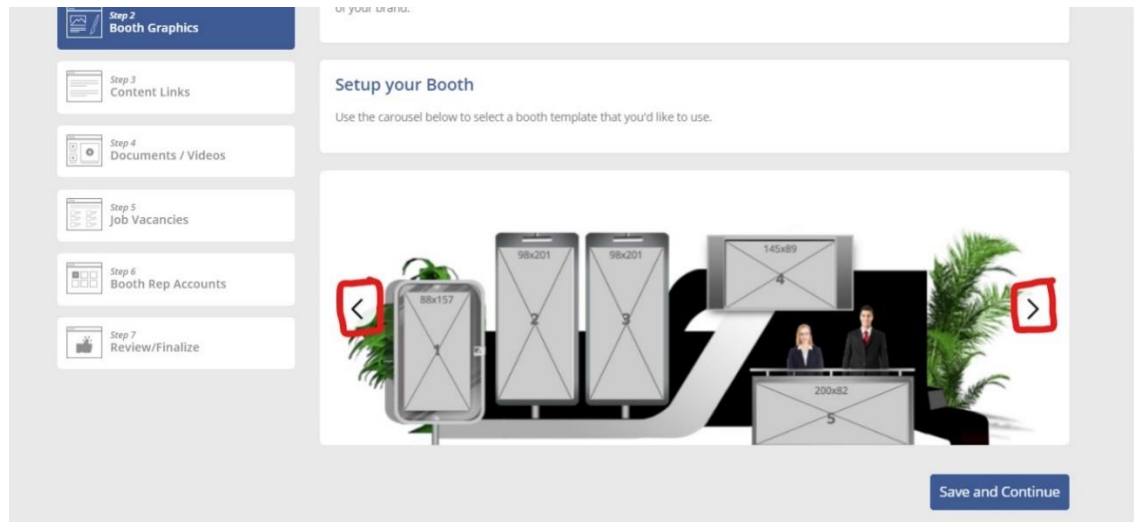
Step 2
Booth Graphics

Step 3
Content Links

Step 4
Documents / Videos

Step 5
Job Vacancies

Step 6
Booth Rep Accounts

Step 7
Review/Finalize

of your brand.

Setup your Booth

Use the carousel below to select a booth template that you'd like to use.

<

98x201
2

98x201
3

145x89
4

88x157
1

200x82
5

>

Save and Continue